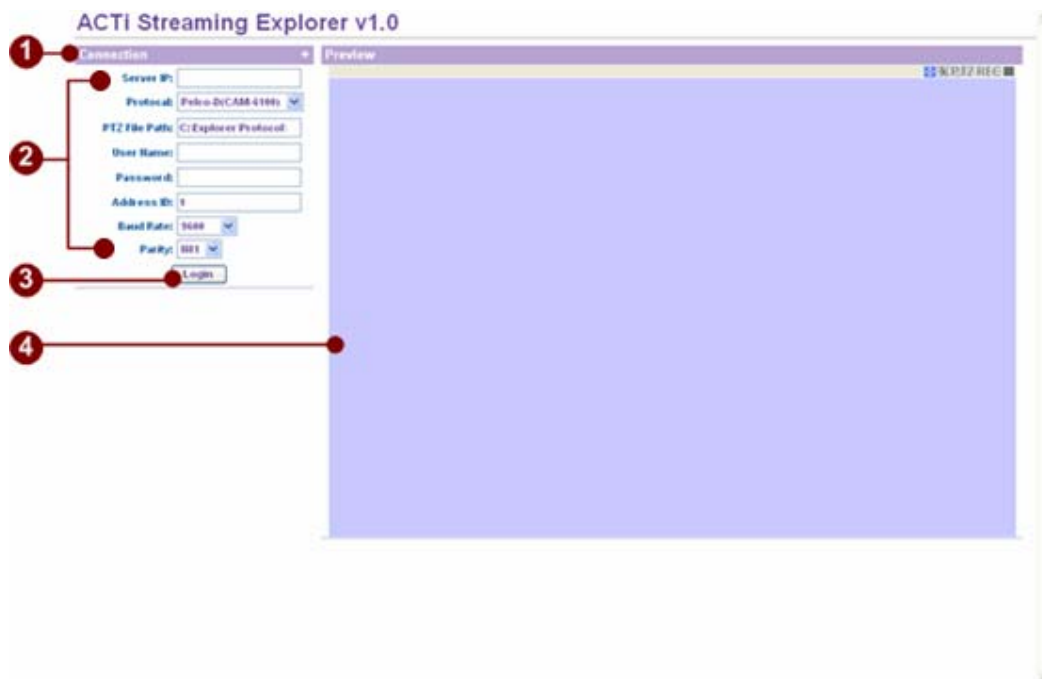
ACTi Streaming Explorer v1.0

1

Connection

Preview

2

Server IP:

Protocol: Pelco-D(CAM-6100)

PTZ File Path: C:\Explorer Protocol\

User Name:

Password:

Address ID: 1

Baud Rate: 9600

Parity: 8N1

3

Login

4

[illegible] PTZ REC